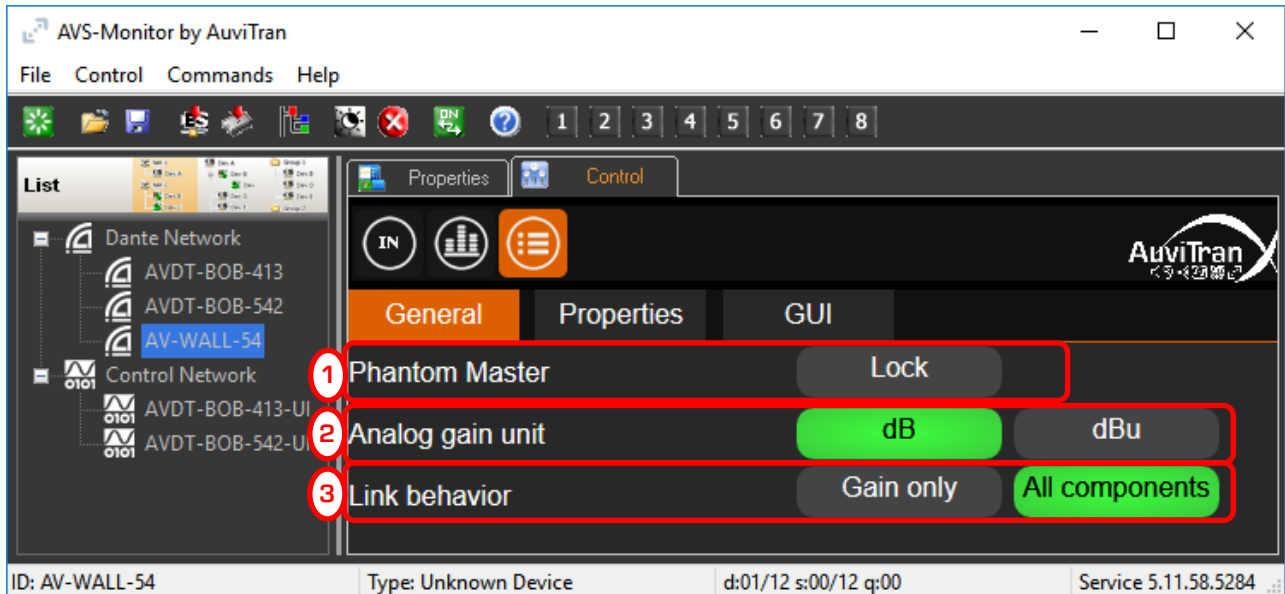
AVS-Monitor by AuviTran

File Control Commands Help

1 2 3 4 5 6 7 8

List

Dante Network
AVDT-BOB-413
AVDT-BOB-542
AV-WALL-54
Control Network
AVDT-BOB-413-UI
AVDT-BOB-542-UI

Properties Control

IN

AuviTran

General Properties GUI

1 Phantom Master Lock

2 Analog gain unit dB dBu

3 Link behavior Gain only All components

ID: AV-WALL-54 Type: Unknown Device d:01/12 s:00/12 q:00 Service 5.11.58.5284